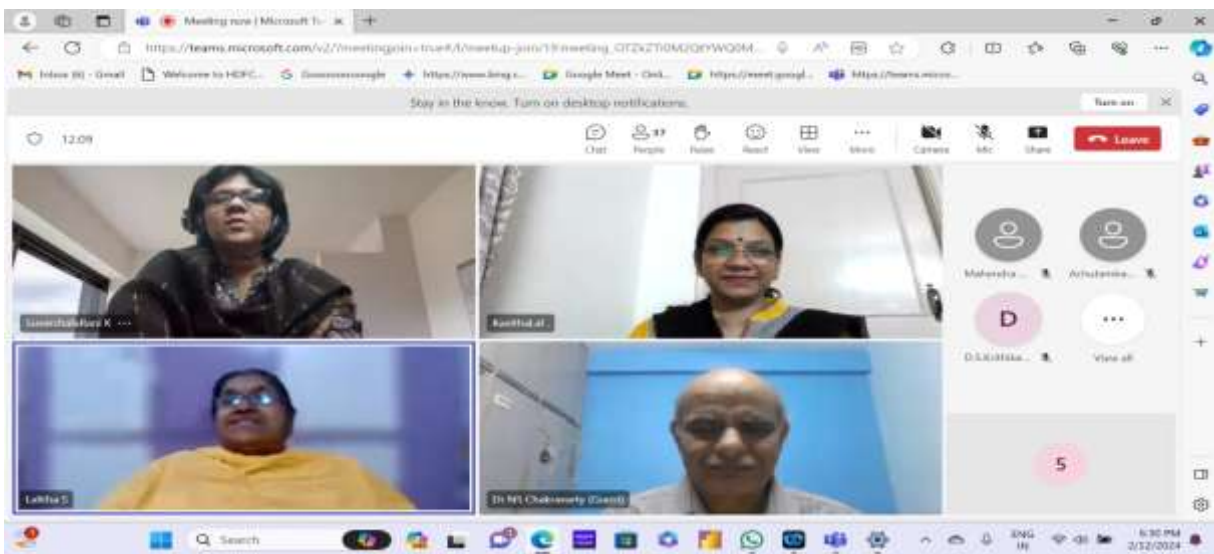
Meeting now | Microsoft Te ×

https://teams.microsoft.com/v2/?meetingjoin=true#/l/meetup-join/19:meeting_OTZkZTI0M2QtYWQ0M...

Inbox (6) - Gmail Welcome to HDFC... Gooooooogle https://www.bing.c... Google Meet - Onl... https://meet.googl... https://teams.micro...

Stay in the know. Turn on desktop notifications. Turn on ×

12:09

Chat People 17 Raise React View More Camera Mic Share Leave

Sureshalakshmi K ···

Kavitha.al

Mahendra... Achutamba...

D

D.S.Kritika... View all

Lalitha S

Dr NS Chakravarty (Guest)

5

Search

ENG IN 6:30 PM 2/12/2024